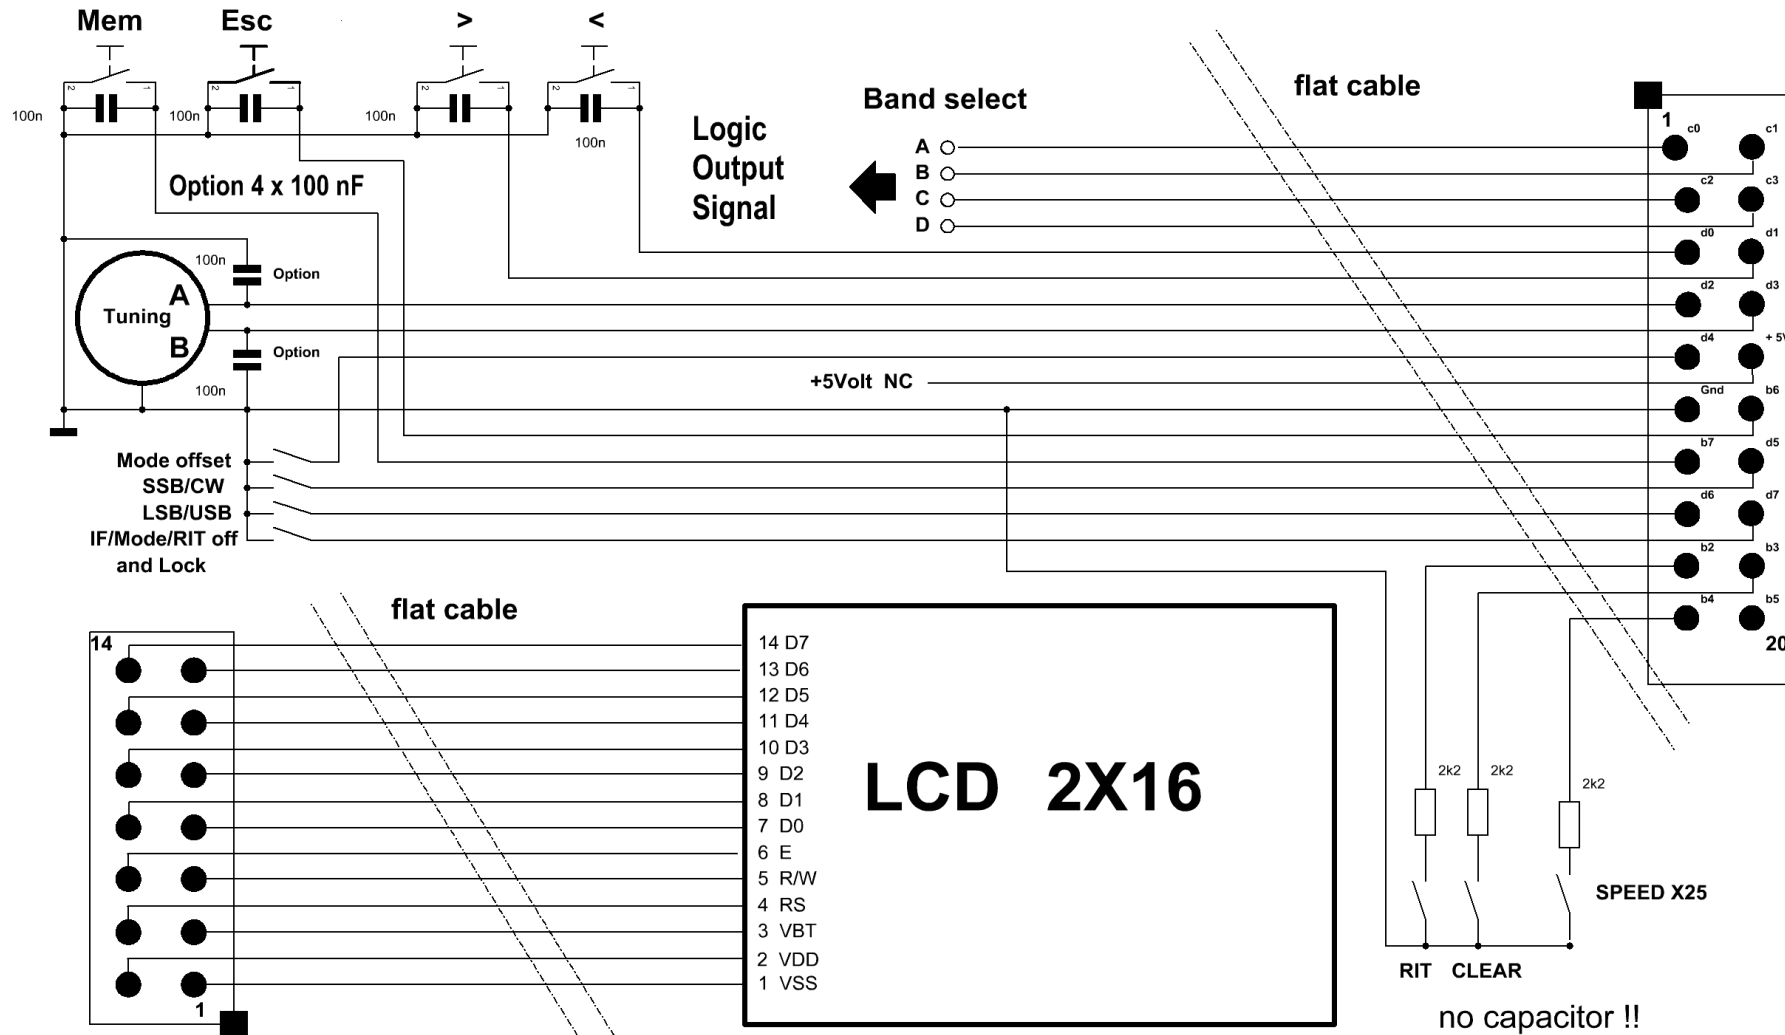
Mem
Esc
>
<
100n
100n
100n
100n
Option 4 x 100 nF
Logic
Output
Signal
Band select
A
B
C
D
flat cable
1
c0
c1
c2
c3
d0
d1
d2
d3
d4
+ 5
Gnd
b6
b7
d5
d6
d7
b2
b3
b4
b5
20
100n
Option
Tuning
A
B
Option
100n
+5Volt NC
Mode offset
SSB/CW
LSB/USB
IF/Mode/RIT off
and Lock
flat cable
14
1
14 D7
13 D6
12 D5
11 D4
10 D3
9 D2
8 D1
7 D0
6 E
5 R/W
4 RS
3 VBT
2 VDD
1 VSS
LCD 2X16
2k2
2k2
2k2
SPEED X25
RIT
CLEAR
no capacitor !!